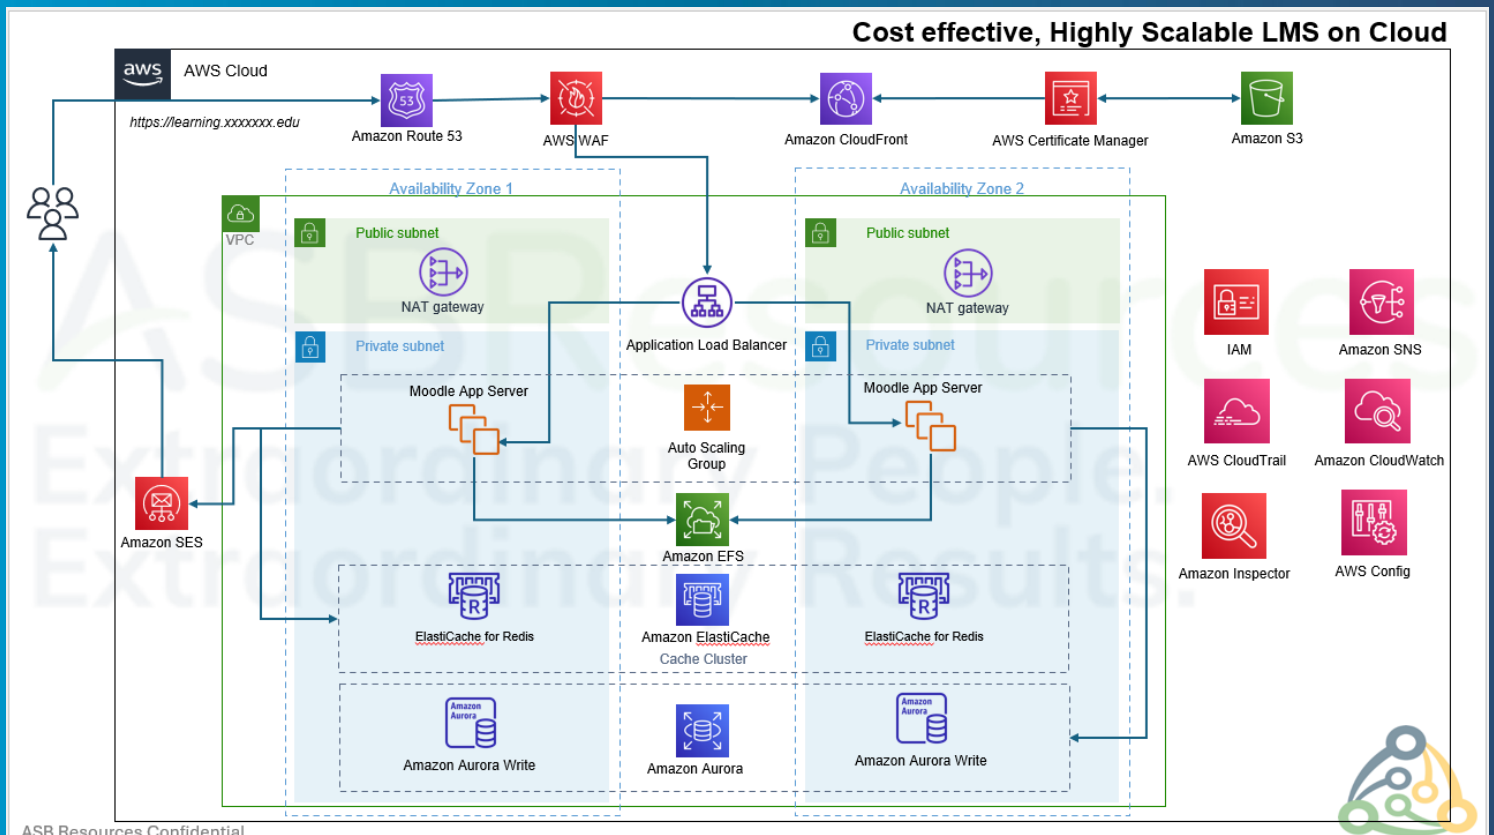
Cost effective, Highly Scalable LMS on Cloud

aws AWS Cloud

https://learning.xxxxxxx.edu

Amazon Route 53

AWS WAF

Amazon CloudFront

AWS Certificate Manager

Amazon S3

Availability Zone 1

Availability Zone 2

VPC

Public subnet

NAT gateway

Public subnet

NAT gateway

Application Load Balancer

Private subnet

Private subnet

Moodle App Server

Auto Scaling Group

Moodle App Server

Amazon SES

Amazon EFS

ElastiCache for Redis

Amazon ElastiCache Cache Cluster

ElastiCache for Redis

Amazon Aurora

Amazon Aurora Write

Amazon Aurora

Amazon Aurora

Amazon Aurora Write

IAM

Amazon SNS

AWS CloudTrail

Amazon CloudWatch

Amazon Inspector

AWS Config

ASB Resources Confidential